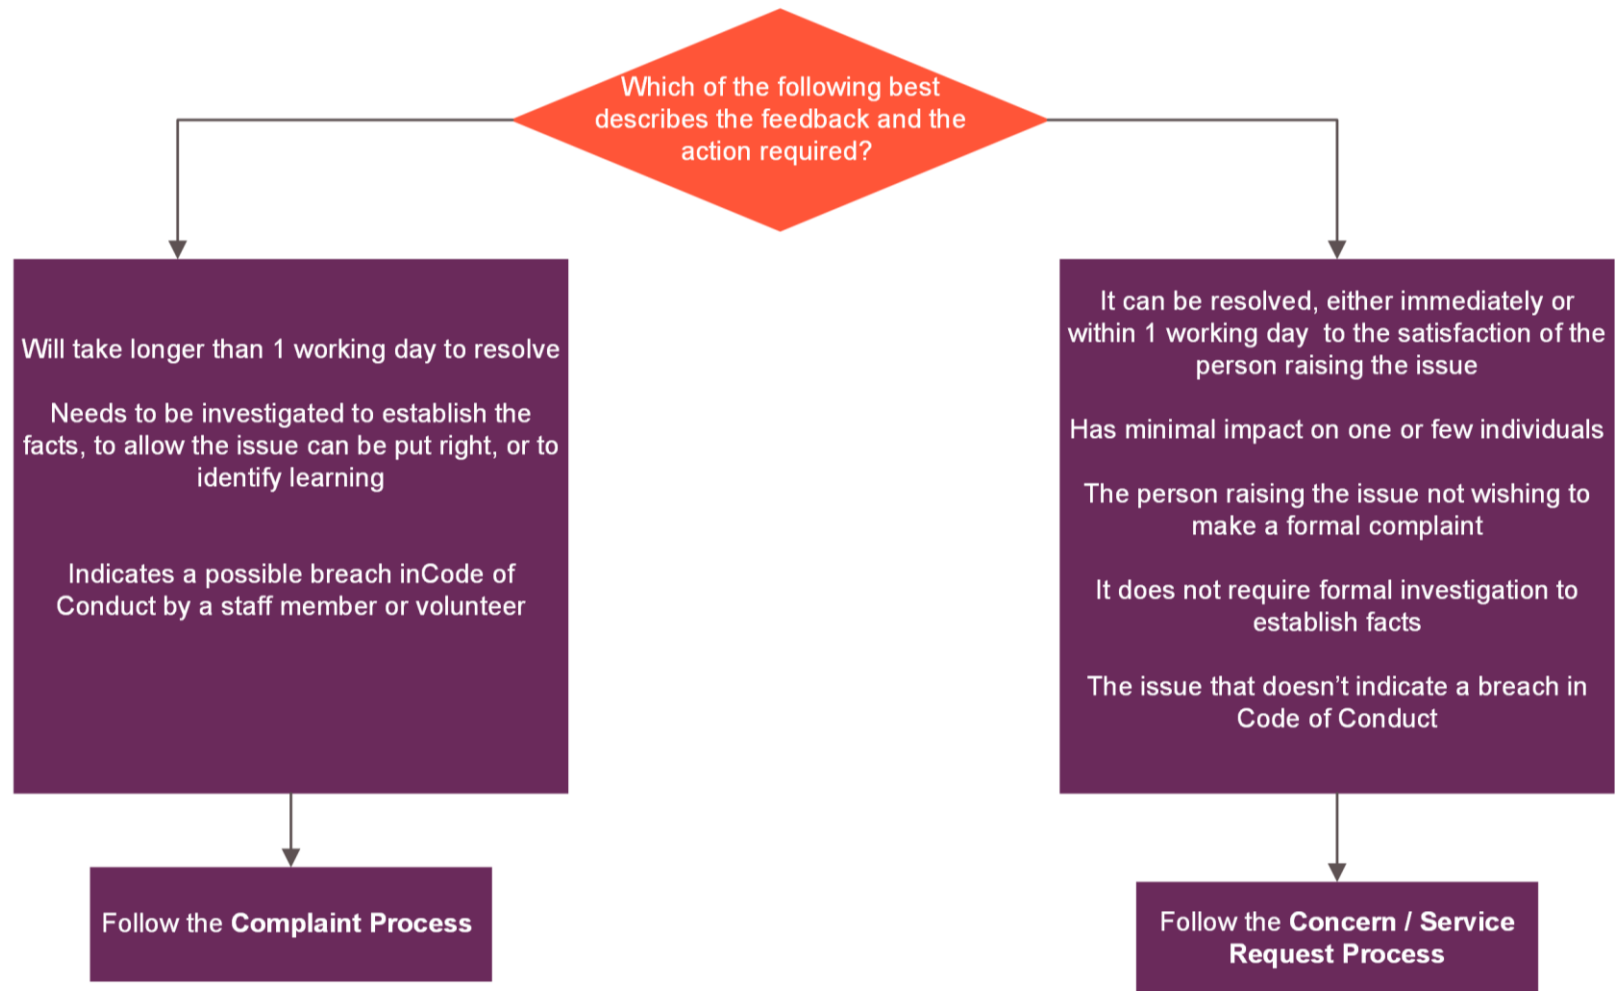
Which of the following best describes the feedback and the action required?

Will take longer than 1 working day to resolve

Needs to be investigated to establish the facts, to allow the issue can be put right, or to identify learning

Indicates a possible breach inCode of Conduct by a staff member or volunteer

Follow the **Complaint Process**

It can be resolved, either immediately or within 1 working day to the satisfaction of the person raising the issue

Has minimal impact on one or few individuals

The person raising the issue not wishing to make a formal complaint

It does not require formal investigation to establish facts

The issue that doesn’t indicate a breach in Code of Conduct

Follow the **Concern / Service Request Process**